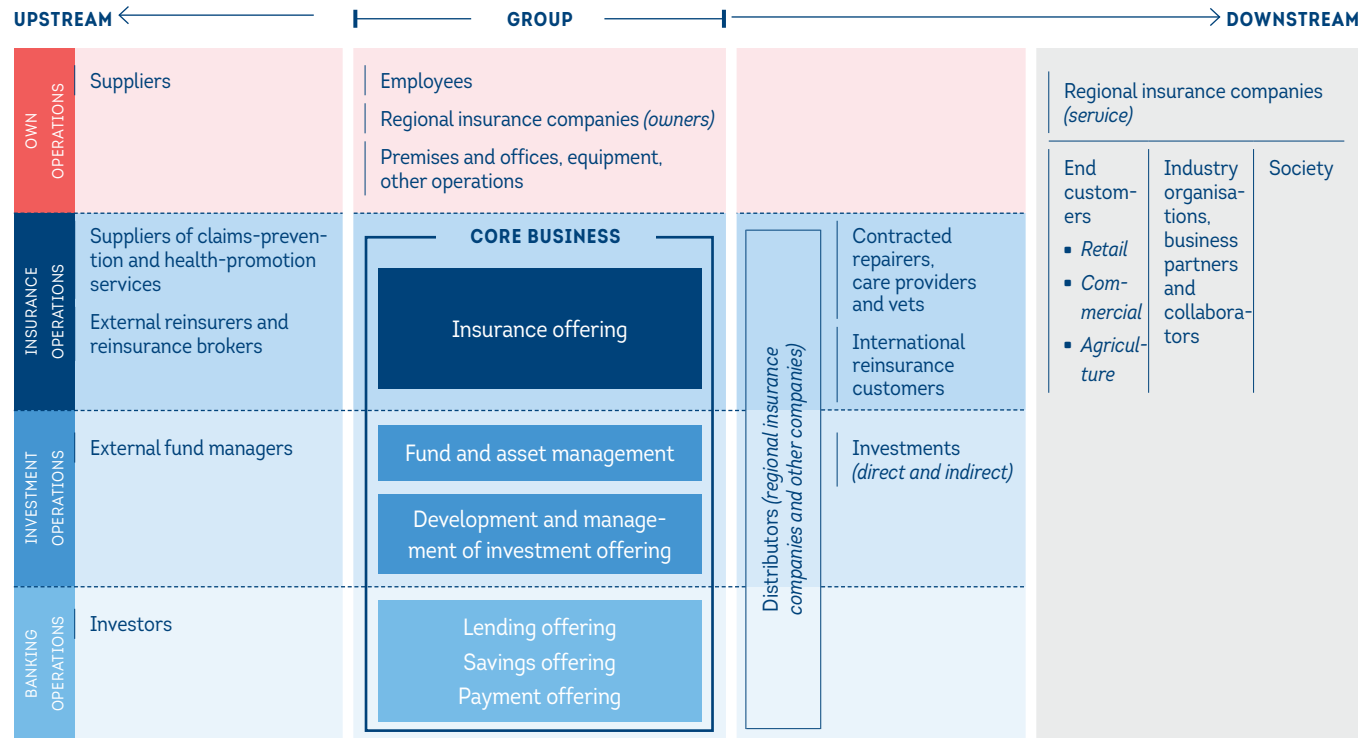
UPSTREAM GROUP DOWNSTREAM

OWN OPERATIONS

Suppliers

Employees

Regional insurance companies *(owners)*

Premises and offices, equipment, other operations

Regional insurance companies *(service)*

End customers

- *Retail*
- *Commercial*
- *Agriculture*

Industry organisations, business partners and collaborators

Society

INSURANCE OPERATIONS

Suppliers of claims-prevention and health-promotion services

External reinsurers and reinsurance brokers

CORE BUSINESS

Insurance offering

Distributors *(regional insurance companies and other companies)*

Contracted repairers, care providers and vets

International reinsurance customers

INVESTMENT OPERATIONS

External fund managers

Fund and asset management

Development and management of investment offering

Investments *(direct and indirect)*

BANKING OPERATIONS

Investors

Lending offering
Savings offering
Payment offering